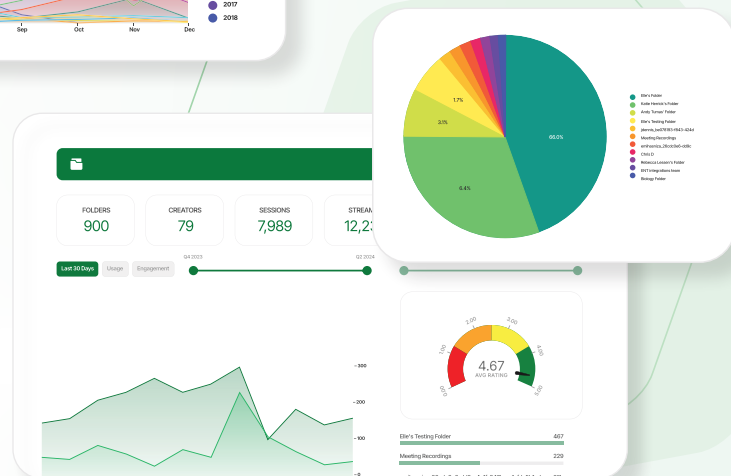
Sep
Oct
Nov
Dec
2017
2018

Elle's Folder
Katie Herrick's Folder
Andy Turnes' Folder
Elle's Testing Folder
planner_be076183-f943-424d
Meeting Recordings
amihaonica_23c0c5e0-dd6c
Chris D
Rebecca Lessen's Folder
BYTI Integrations team
Biology Folder

66.0%
9.4%
3.1%
1.7%

FOLDERS
900
CREATORS
79
SESSIONS
7,989
STREAM
12,2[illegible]

Last 30 Days
Usage
Engagement

Q4 2023
Q2 2024

300
200
100
0

1.00
2.00
3.00
4.00
0.00
5.00
4.67
AVG RATING

Elle's Testing Folder
467
Meeting Recordings
229